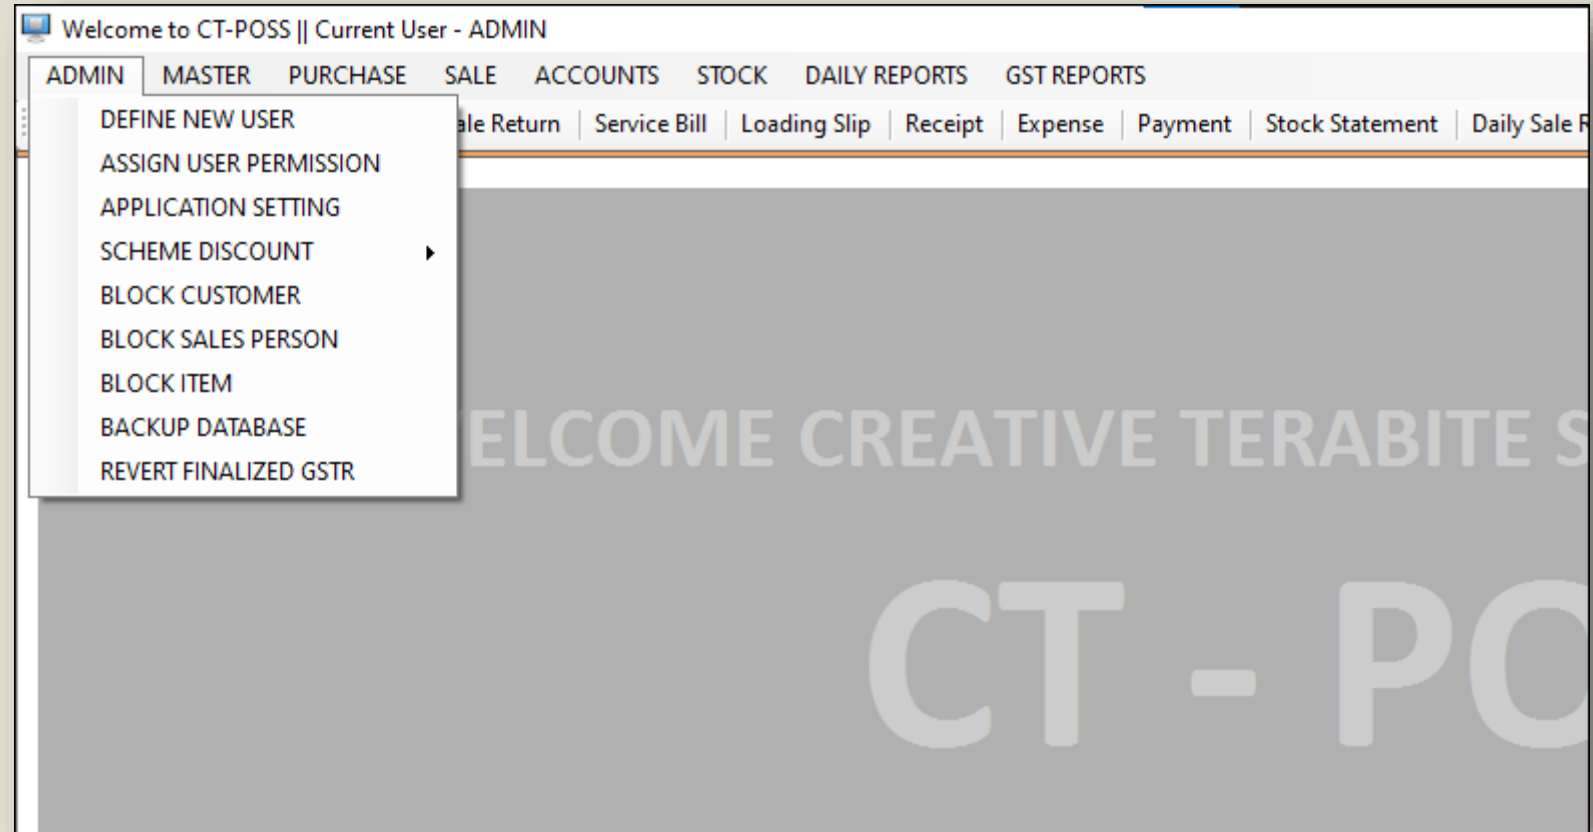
Welcome to CT-POSS || Current User - ADMIN

ADMIN MASTER PURCHASE SALE ACCOUNTS STOCK DAILY REPORTS GST REPORTS

DEFINE NEW USER
ASSIGN USER PERMISSION
APPLICATION SETTING
SCHEME DISCOUNT
BLOCK CUSTOMER
BLOCK SALES PERSON
BLOCK ITEM
BACKUP DATABASE
REVERT FINALIZED GSTR

ale Return | Service Bill | Loading Slip | Receipt | Expense | Payment | Stock Statement | Daily Sale R

ELCOME CREATIVE TERABITE S

CT - PO